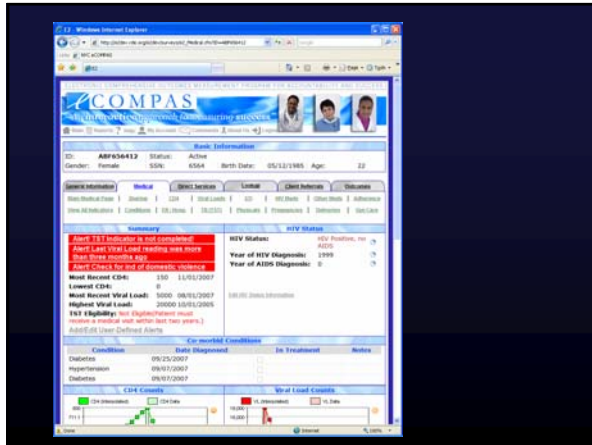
E2 - Windows Internet Explorer

ECOMPAS

Basic Information

ID: ABF656412 Status: Active
Gender: Female SSN: 6564 Birth Date: 05/12/1985 Age: 22

General Information | Medical | Direct Services | Contact | Client Referrals | Outcomes

Summary

Alert! TST Indicator is not completed!
Alert! Last Viral Load reading was more than three months ago
Alert! Check for incd of domestic violence

Most Recent CD4: 150 11/01/2007
Lowest CD4: 0
Most Recent Viral Load: 5000 08/01/2007
Highest Viral Load: 20000 10/01/2005
TST Eligibility: Not Eligible(Patient must receive a medical visit within last two years.)
Add/Edit User-Defined Alerts

HIV Status

HIV Status: HIV Positive, no AIDS
Year of HIV Diagnosis: 1999
Year of AIDS Diagnosis: 0

Co-morbid Conditions

| Condition | Date Diagnosed | In Treatment | Notes |
|---|---|---|---|
| Diabetes | 09/25/2007 | | |
| Hypertension | 09/07/2007 | | |
| Diabetes | 09/07/2007 | | |

CD4 Counts

Viral Load Counts

Done | Internet | 100%